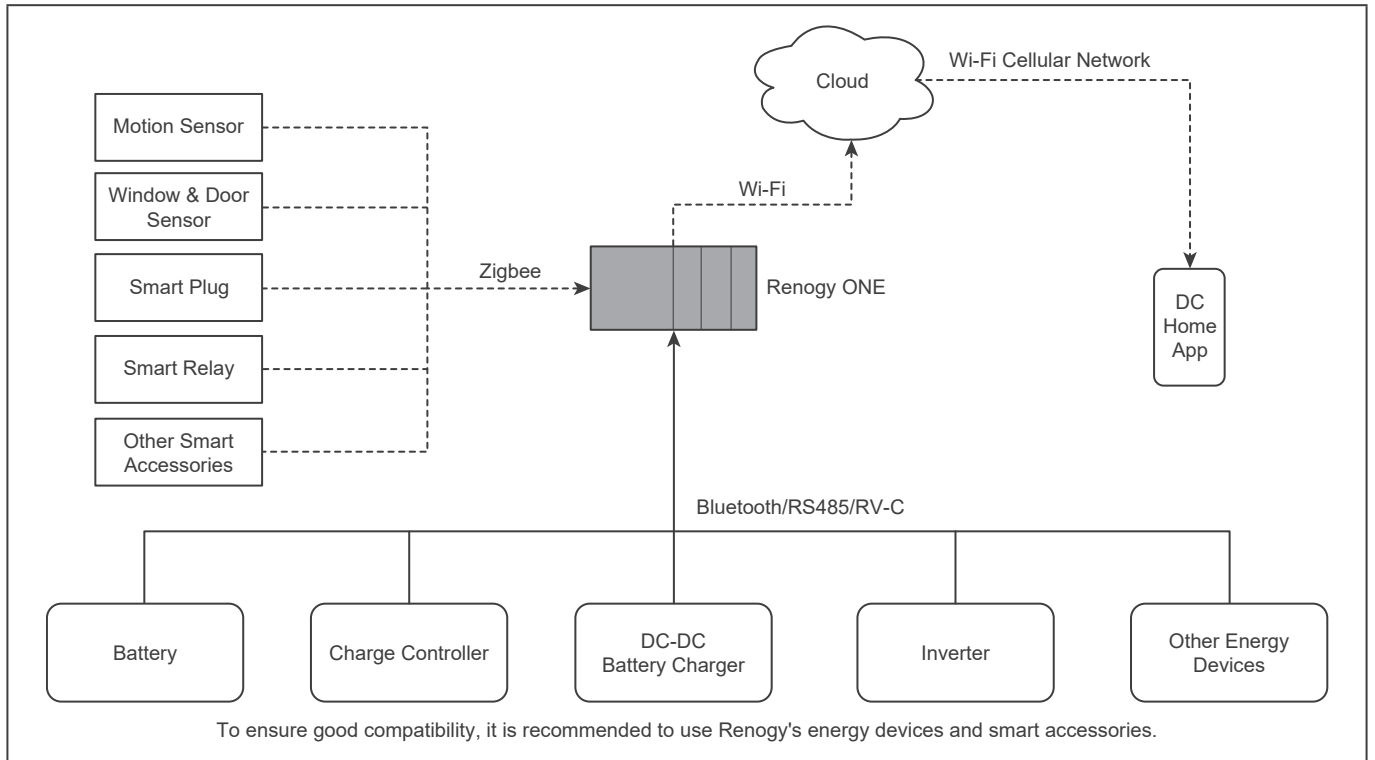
Cloud

Wi-Fi Cellular Network

Motion Sensor

Window & Door Sensor

Smart Plug

Smart Relay

Other Smart Accessories

Wi-Fi

Zigbee

Renogy ONE

DC Home App

Bluetooth/RS485/RV-C

Battery

Charge Controller

DC-DC Battery Charger

Inverter

Other Energy Devices

To ensure good compatibility, it is recommended to use Renogy's energy devices and smart accessories.